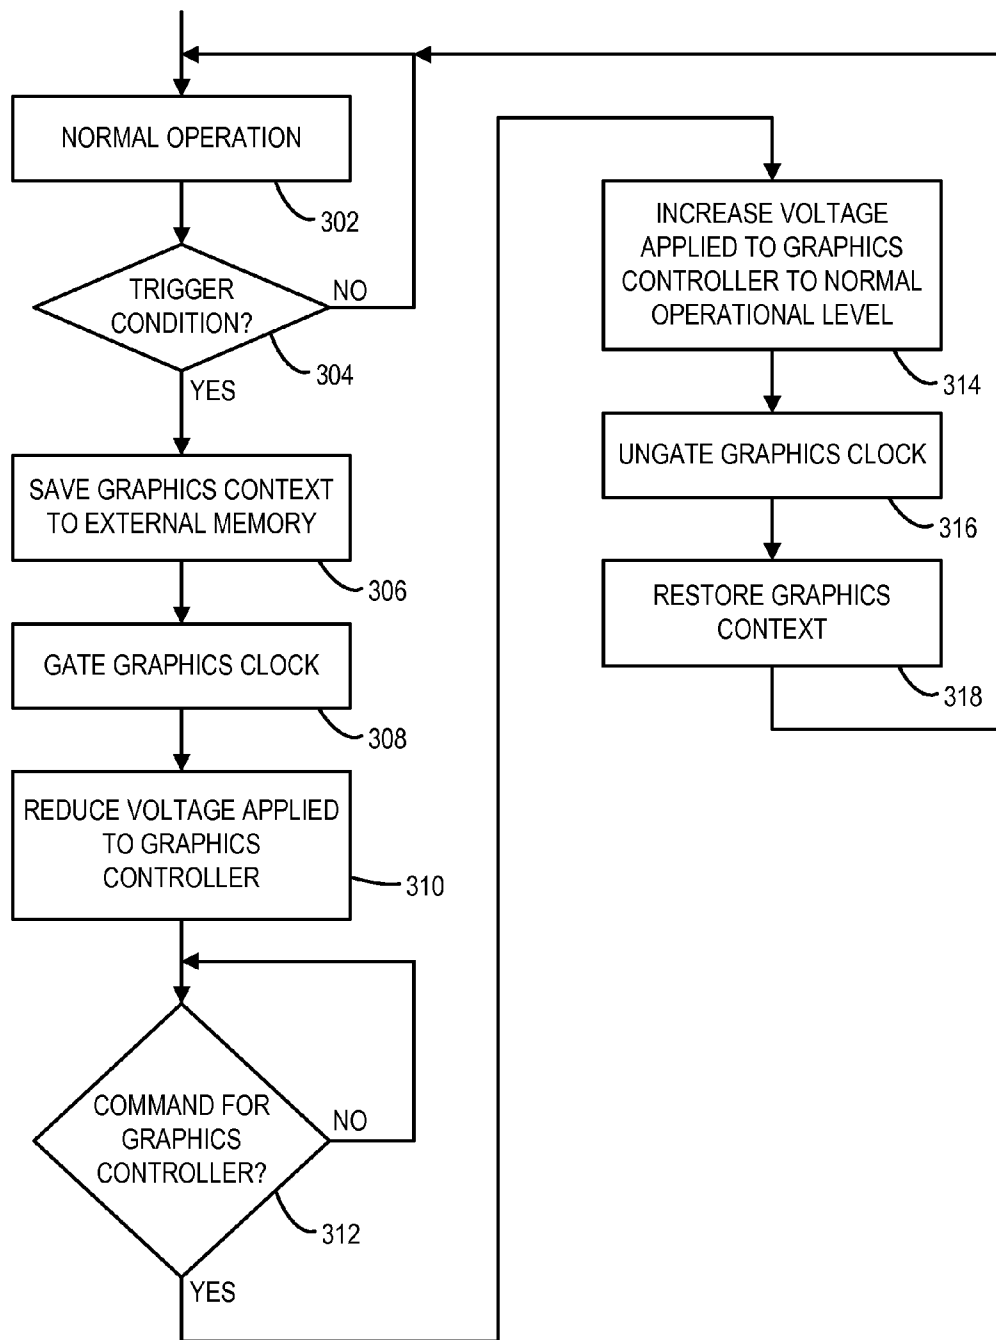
NORMAL OPERATION

302

TRIGGER CONDITION?

NO

304

YES

SAVE GRAPHICS CONTEXT TO EXTERNAL MEMORY

306

GATE GRAPHICS CLOCK

308

REDUCE VOLTAGE APPLIED TO GRAPHICS CONTROLLER

310

COMMAND FOR GRAPHICS CONTROLLER?

NO

312

YES

INCREASE VOLTAGE APPLIED TO GRAPHICS CONTROLLER TO NORMAL OPERATIONAL LEVEL

314

UNGATE GRAPHICS CLOCK

316

RESTORE GRAPHICS CONTEXT

318